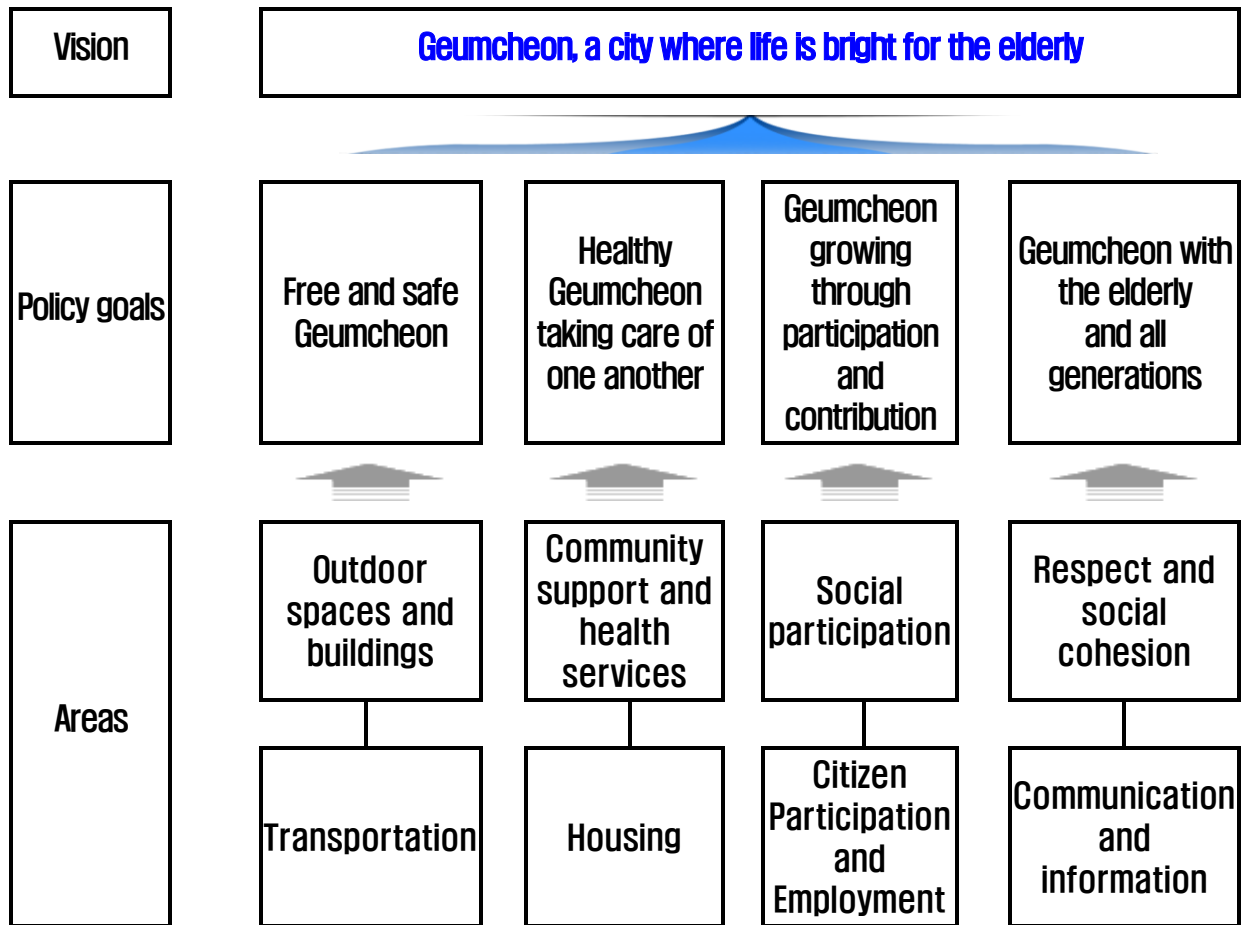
Vision

Geumcheon, a city where life is bright for the elderly

Policy goals

Free and safe Geumcheon

Healthy Geumcheon taking care of one another

Geumcheon growing through participation and contribution

Geumcheon with the elderly and all generations

Areas

Outdoor spaces and buildings

Community support and health services

Social participation

Respect and social cohesion

Transportation

Housing

Citizen Participation and Employment

Communication and information